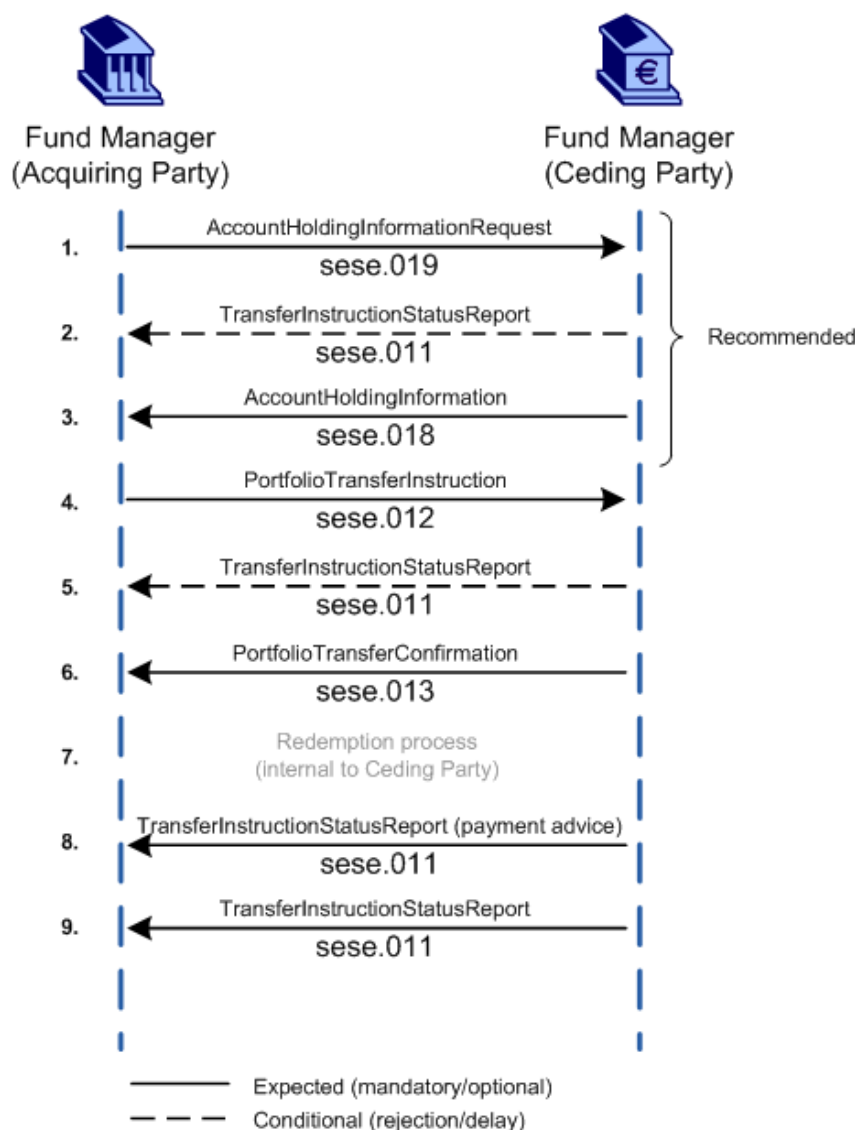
€

Fund Manager
(Acquiring Party)

Fund Manager
(Ceding Party)

1. AccountHoldingInformationRequest
sese.019

2. TransferInstructionStatusReport
sese.011

Recommended

3. AccountHoldingInformation
sese.018

4. PortfolioTransferInstruction
sese.012

5. TransferInstructionStatusReport
sese.011

6. PortfolioTransferConfirmation
sese.013

7. Redemption process
(internal to Ceding Party)

8. TransferInstructionStatusReport (payment advice)
sese.011

9. TransferInstructionStatusReport
sese.011

Expected (mandatory/optional)
Conditional (rejection/delay)